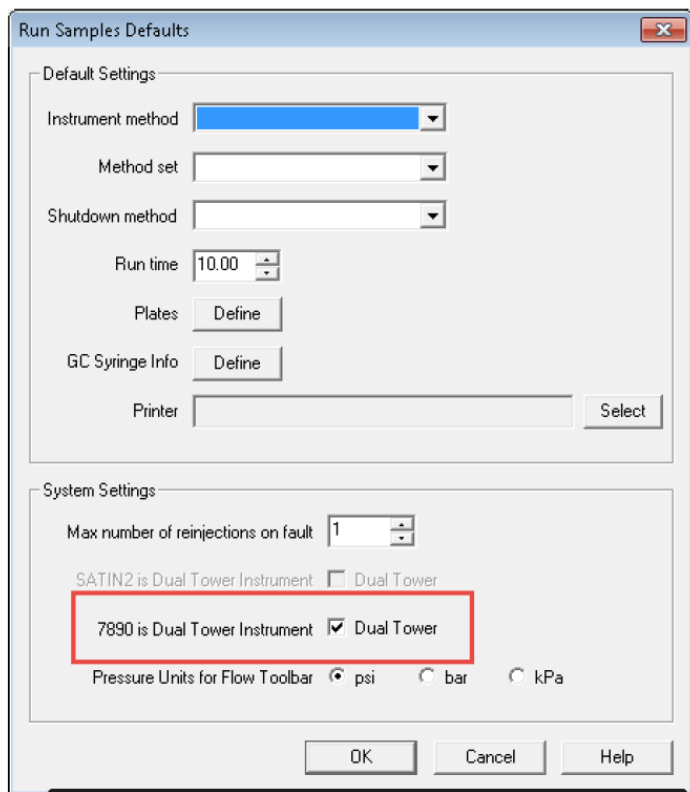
Run Samples Defaults

Default Settings

Instrument method

Method set

Shutdown method

Run time 10.00

Plates Define

GC Syringe Info Define

Printer Select

System Settings

Max number of reinjections on fault 1

SATIN2 is Dual Tower Instrument Dual Tower

7890 is Dual Tower Instrument Dual Tower

Pressure Units for Flow Toolbar psi bar kPa

OK Cancel Help